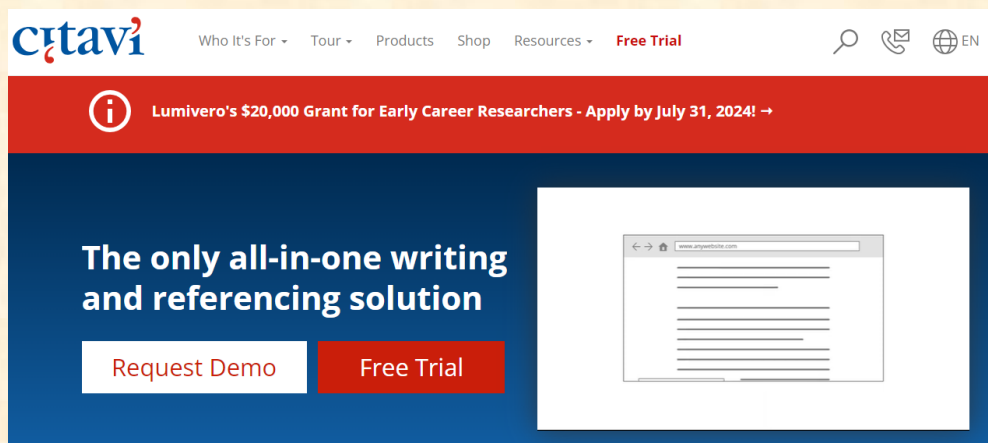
citavi

Who It's For ▾ Tour ▾ Products Shop Resources ▾ Free Trial

EN

Lumivero's $20,000 Grant for Early Career Researchers - Apply by July 31, 2024! →

The only all-in-one writing and referencing solution

Request Demo

Free Trial

www.anywebsite.com